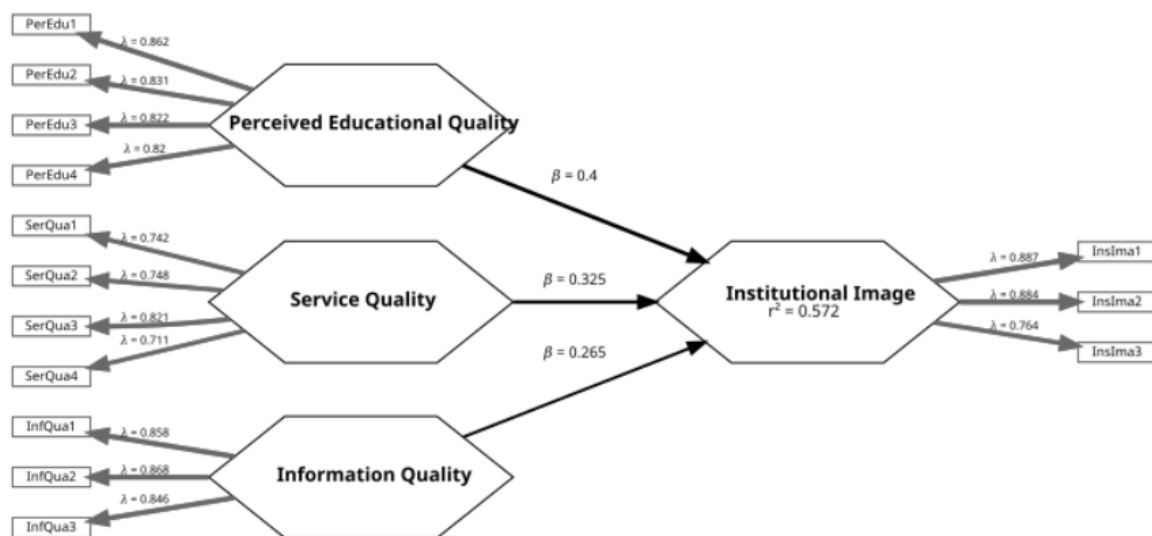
PerEdu1
$\lambda$ = 0.862
PerEdu2
$\lambda$ = 0.831
PerEdu3
$\lambda$ = 0.822
$\lambda$ = 0.82
PerEdu4
Perceived Educational Quality

$\beta$ = 0.4

SerQua1
$\lambda$ = 0.742
SerQua2
$\lambda$ = 0.748
SerQua3
$\lambda$ = 0.821
$\lambda$ = 0.711
SerQua4
Service Quality

$\beta$ = 0.325

Institutional Image
$r^2$ = 0.572

$\lambda$ = 0.887
InsIma1
$\lambda$ = 0.884
InsIma2
$\lambda$ = 0.764
InsIma3

$\beta$ = 0.265

InfQua1
$\lambda$ = 0.858
InfQua2
$\lambda$ = 0.868
$\lambda$ = 0.846
InfQua3
Information Quality